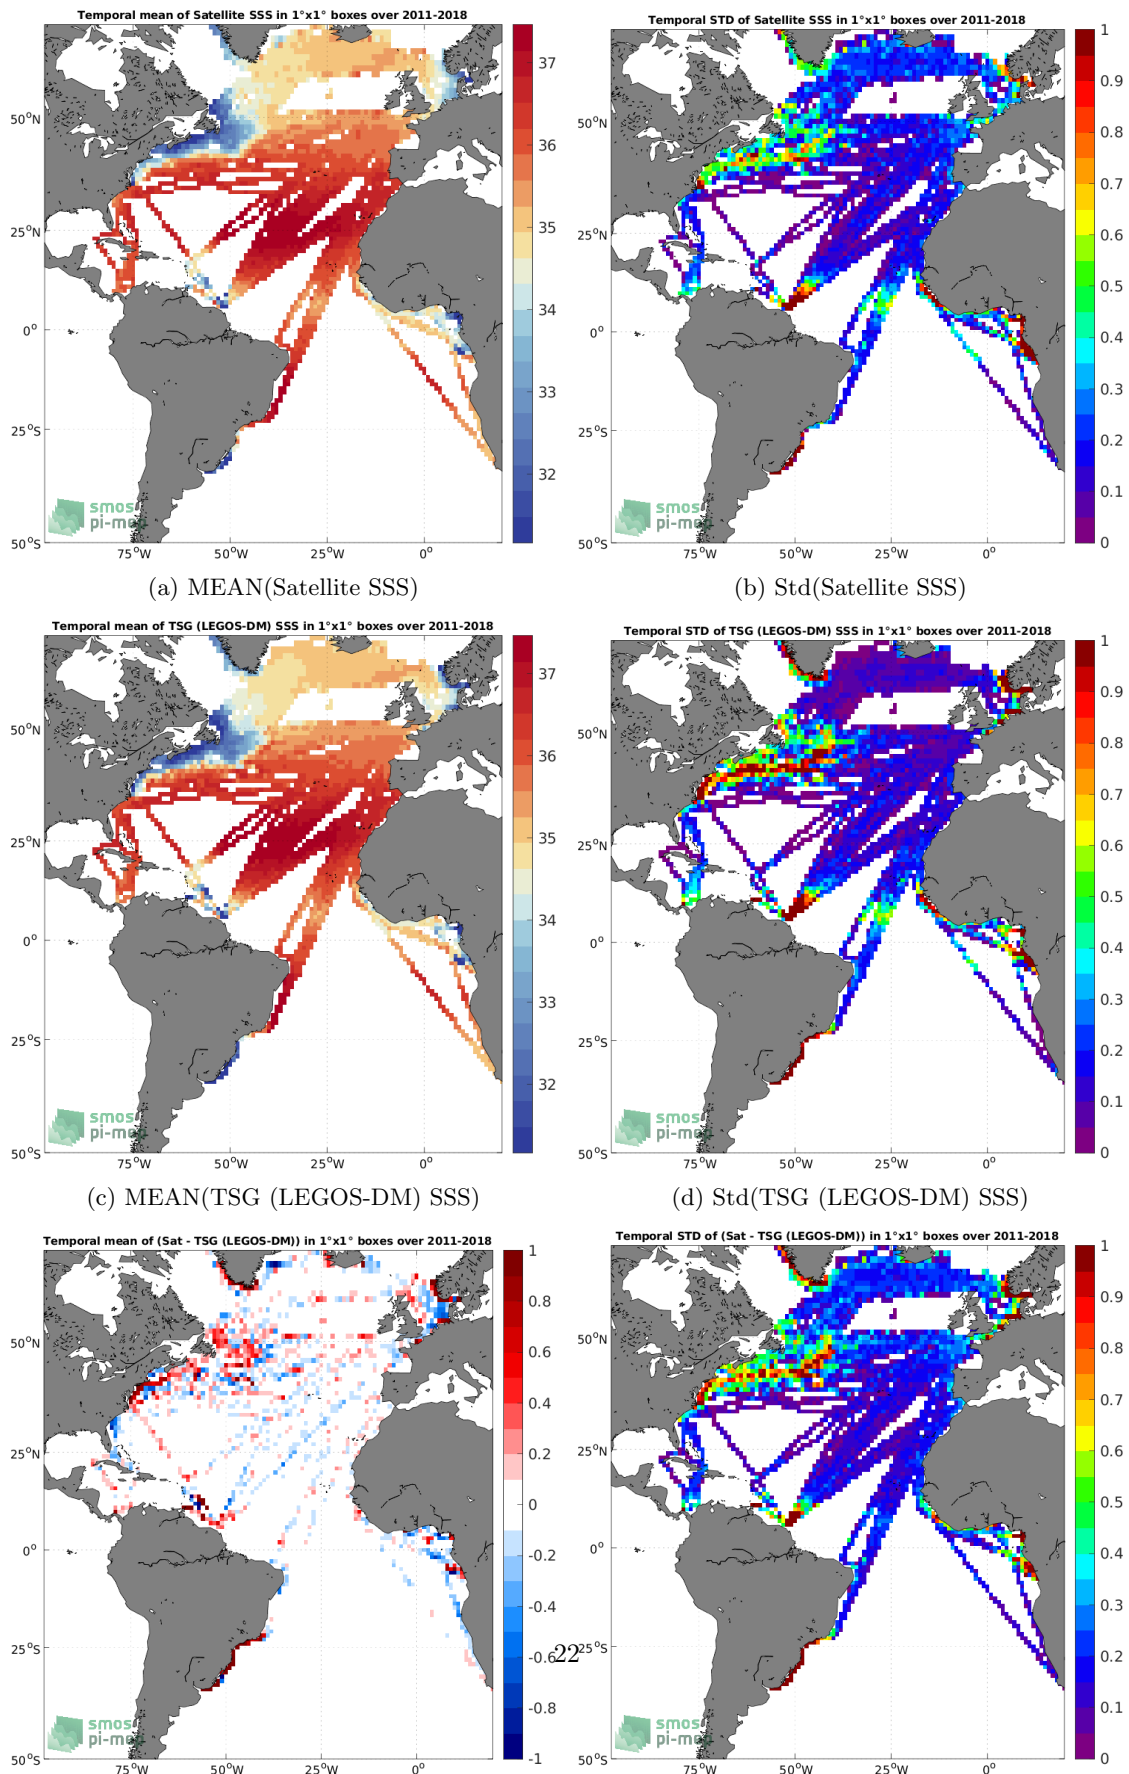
Temporal mean of Satellite SSS in 1°x1° boxes over 2011-2018

37
36
35
34
33
32

50°N
25°N
0°
25°S
50°S
75°W 50°W 25°W 0°

smos pi-me

(a) MEAN(Satellite SSS)

Temporal STD of Satellite SSS in 1°x1° boxes over 2011-2018

1
0.9
0.8
0.7
0.6
0.5
0.4
0.3
0.2
0.1
0

50°N
25°N
0°
25°S
50°S
75°W 50°W 25°W 0°

smos pi-me

(b) Std(Satellite SSS)

Temporal mean of TSG (LEGOS-DM) SSS in 1°x1° boxes over 2011-2018

37
36
35
34
33
32

50°N
25°N
0°
25°S
50°S
75°W 50°W 25°W 0°

smos pi-me

(c) MEAN(TSG (LEGOS-DM) SSS)

Temporal STD of TSG (LEGOS-DM) SSS in 1°x1° boxes over 2011-2018

1
0.9
0.8
0.7
0.6
0.5
0.4
0.3
0.2
0.1
0

50°N
25°N
0°
25°S
50°S
75°W 50°W 25°W 0°

smos pi-me

(d) Std(TSG (LEGOS-DM) SSS)

Temporal mean of (Sat - TSG (LEGOS-DM)) in 1°x1° boxes over 2011-2018

1
0.8
0.6
0.4
0.2
0
-0.2
-0.4
-0.6
-0.8
-1

50°N
25°N
0°
25°S
50°S
75°W 50°W 25°W 0°

smos pi-me

22

Temporal STD of (Sat - TSG (LEGOS-DM)) in 1°x1° boxes over 2011-2018

1
0.9
0.8
0.7
0.6
0.5
0.4
0.3
0.2
0.1
0

50°N
25°N
0°
25°S
50°S
75°W 50°W 25°W 0°

smos pi-me